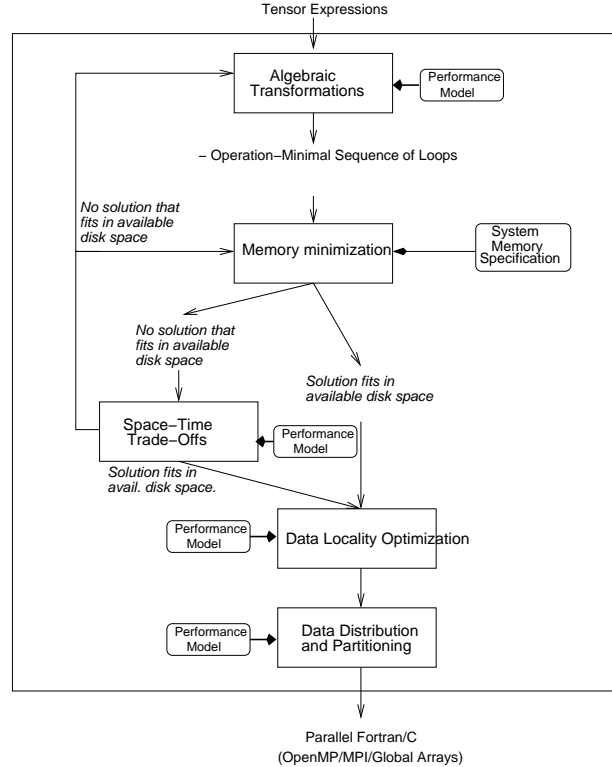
Tensor Expressions

Algebraic Transformations

Performance Model

– Operation–Minimal Sequence of Loops

No solution that fits in available disk space

Memory minimization

System Memory Specification

No solution that fits in available disk space

Solution fits in available disk space

Space–Time Trade–Offs

Performance Model

Solution fits in avail. disk space.

Performance Model

Data Locality Optimization

Performance Model

Data Distribution and Partitioning

Parallel Fortran/C
(OpenMP/MPI/Global Arrays)